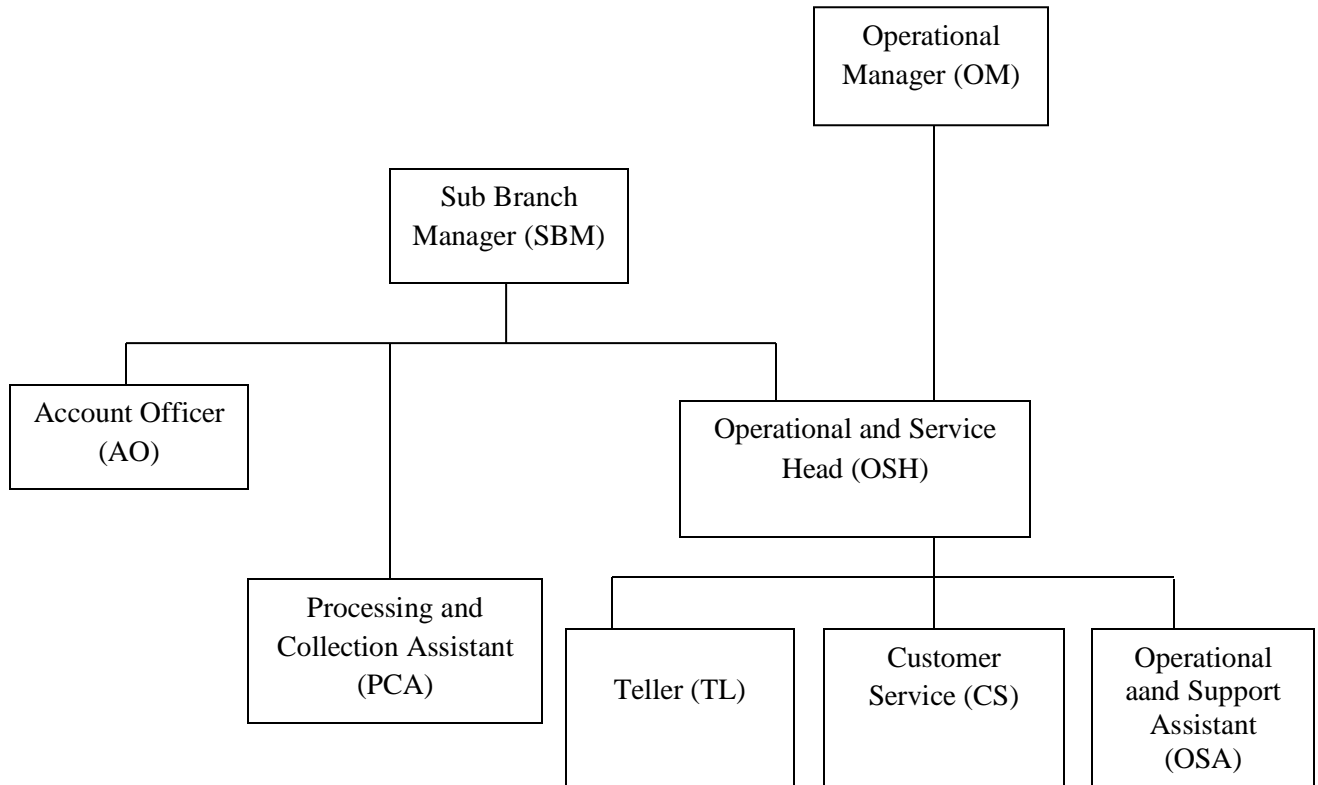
Operational Manager (OM)

Sub Branch Manager (SBM)

Account Officer (AO)

Operational and Service Head (OSH)

Processing and Collection Assistant (PCA)

Teller (TL)

Customer Service (CS)

Operational aand Support Assistant (OSA)